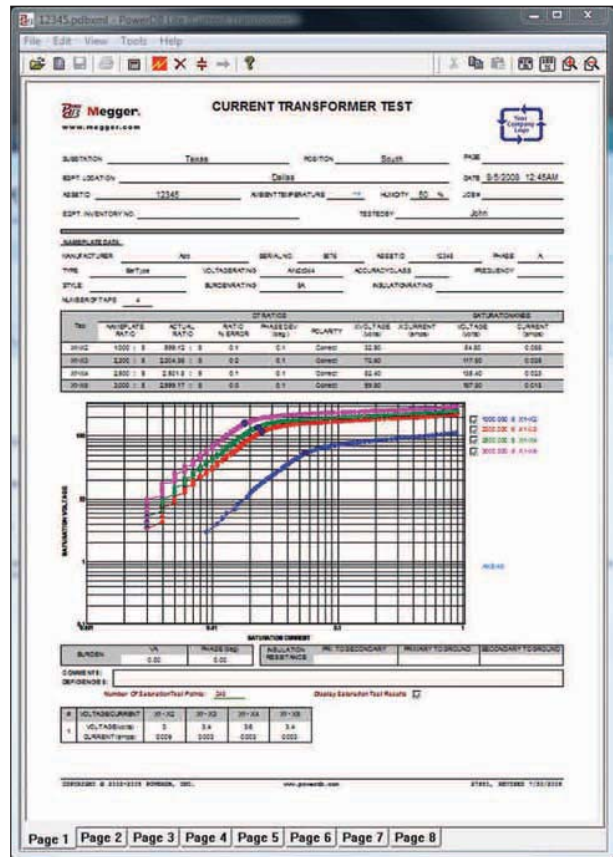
12345.pdbxml - PowerDB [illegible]

File Edit View Tools Help

Megger.
www.megger.com

CURRENT TRANSFORMER TEST

Your Company Logo

SUBSTATION Texas POSITION South PAGE
EQPT. LOCATION Dallas DATE 8/5/2008 12:45AM
ASSET ID 12345 AMBIENT TEMPERATURE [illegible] HUMIDITY 50 % JOB #
EQPT. INVENTORY NO. TESTED BY John

NAMEPLATE DATA
MANUFACTURER Abc SERIAL NO. 5678 ASSET ID 12345 PHASE A
TYPE BarType VOLTAGE RATING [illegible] ACCURACY CLASS FREQUENCY
STYLE BURDEN RATING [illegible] INSULATION RATING
NUMBER OF TAPS 4

| TAP | NAMEPLATE RATIO | ACTUAL RATIO | RATIO % ERROR | PHASE DEV (deg.) | POLARITY | KNEE VOLTAGE (volts) | KNEE CURRENT (amps) | VOLTAGE (volts) | CURRENT (amps) |
|---|---|---|---|---|---|---|---|---|---|
| X1-X2 | 1000 : 5 | 999.10 : 5 | 0.1 | 0.1 | Correct | 32.80 | | 54.80 | 0.056 |
| X1-X3 | 2,000 : 5 | 2,004.00 : 5 | 0.2 | 0.1 | Correct | 70.40 | | 117.80 | 0.028 |
| X1-X4 | 2,500 : 5 | 2,501.5 : 5 | 0.1 | 0.1 | Correct | 82.40 | | 135.40 | 0.023 |
| X1-X5 | 3,000 : 5 | 2,999.17 : 5 | 0.0 | 0.1 | Correct | 93.80 | | 157.80 | 0.015 |

1000:000 & X1-X2
2000:000 & X1-X3
2500:000 & X1-X4
3000:000 & X1-X5

SATURATION VOLTAGE
SATURATION CURRENT
0.01 0.1 1
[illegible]

| BURDEN | VA | PHASE (deg) | INSULATION RESISTANCE | PRI TO SECONDARY | PRIMARY TO GROUND | SECONDARY TO GROUND |
|---|---|---|---|---|---|---|
| | 0.00 | 0.00 | | | | |

COMMENTS:
DEFICIENCIES:

Number Of Saturation Test Points: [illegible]
Display Saturation Test Results

| # | VOLTAGE/CURRENT | X1 - X2 | X1 - X3 | X1 - X4 | X1 - X5 |
|---|---|---|---|---|---|
| 1 | VOLTAGE(volts) | 3 | 3.4 | 3.6 | 3.4 |
| | CURRENT(amps) | 0.009 | 0.003 | 0.003 | 0.003 |

COPYRIGHT © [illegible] POWERDB, INC. www.powerdb.com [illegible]

Page 1 Page 2 Page 3 Page 4 Page 5 Page 6 Page 7 Page 8